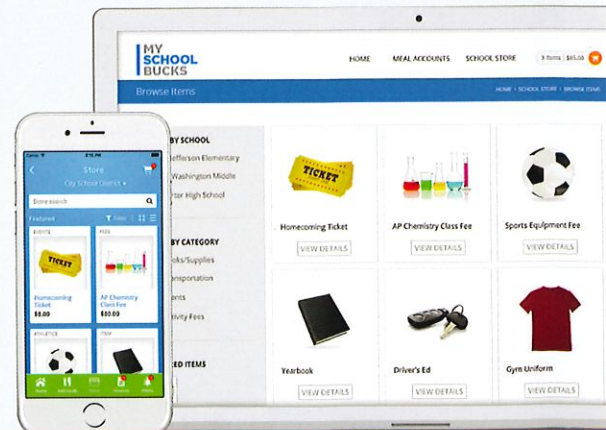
MY SCHOOL BUCKS

HOME MEAL ACCOUNTS SCHOOL STORE 3 Items | $65.00

Browse Items

HOME > SCHOOL STORE > BROWSE ITEMS

BY SCHOOL
Jefferson Elementary
Washington Middle
rter High School

BY CATEGORY
oks/Supplies
nsportation
nts
ivity Fees

ED ITEMS

TICKET

Homecoming Ticket
VIEW DETAILS

AP Chemistry Class Fee
VIEW DETAILS

Sports Equipment Fee
VIEW DETAILS

Yearbook
VIEW DETAILS

Driver's Ed
VIEW DETAILS

Gym Uniform
VIEW DETAILS

Store
City School District

Store search

Featured
Filter

EVENTS
TICKET
Homecoming Ticket
$8.00

FEES
AP Chemistry Class Fee
$8.00

ATHLETICS

ITEM

Home
Add Funds
Store
Accounts
More